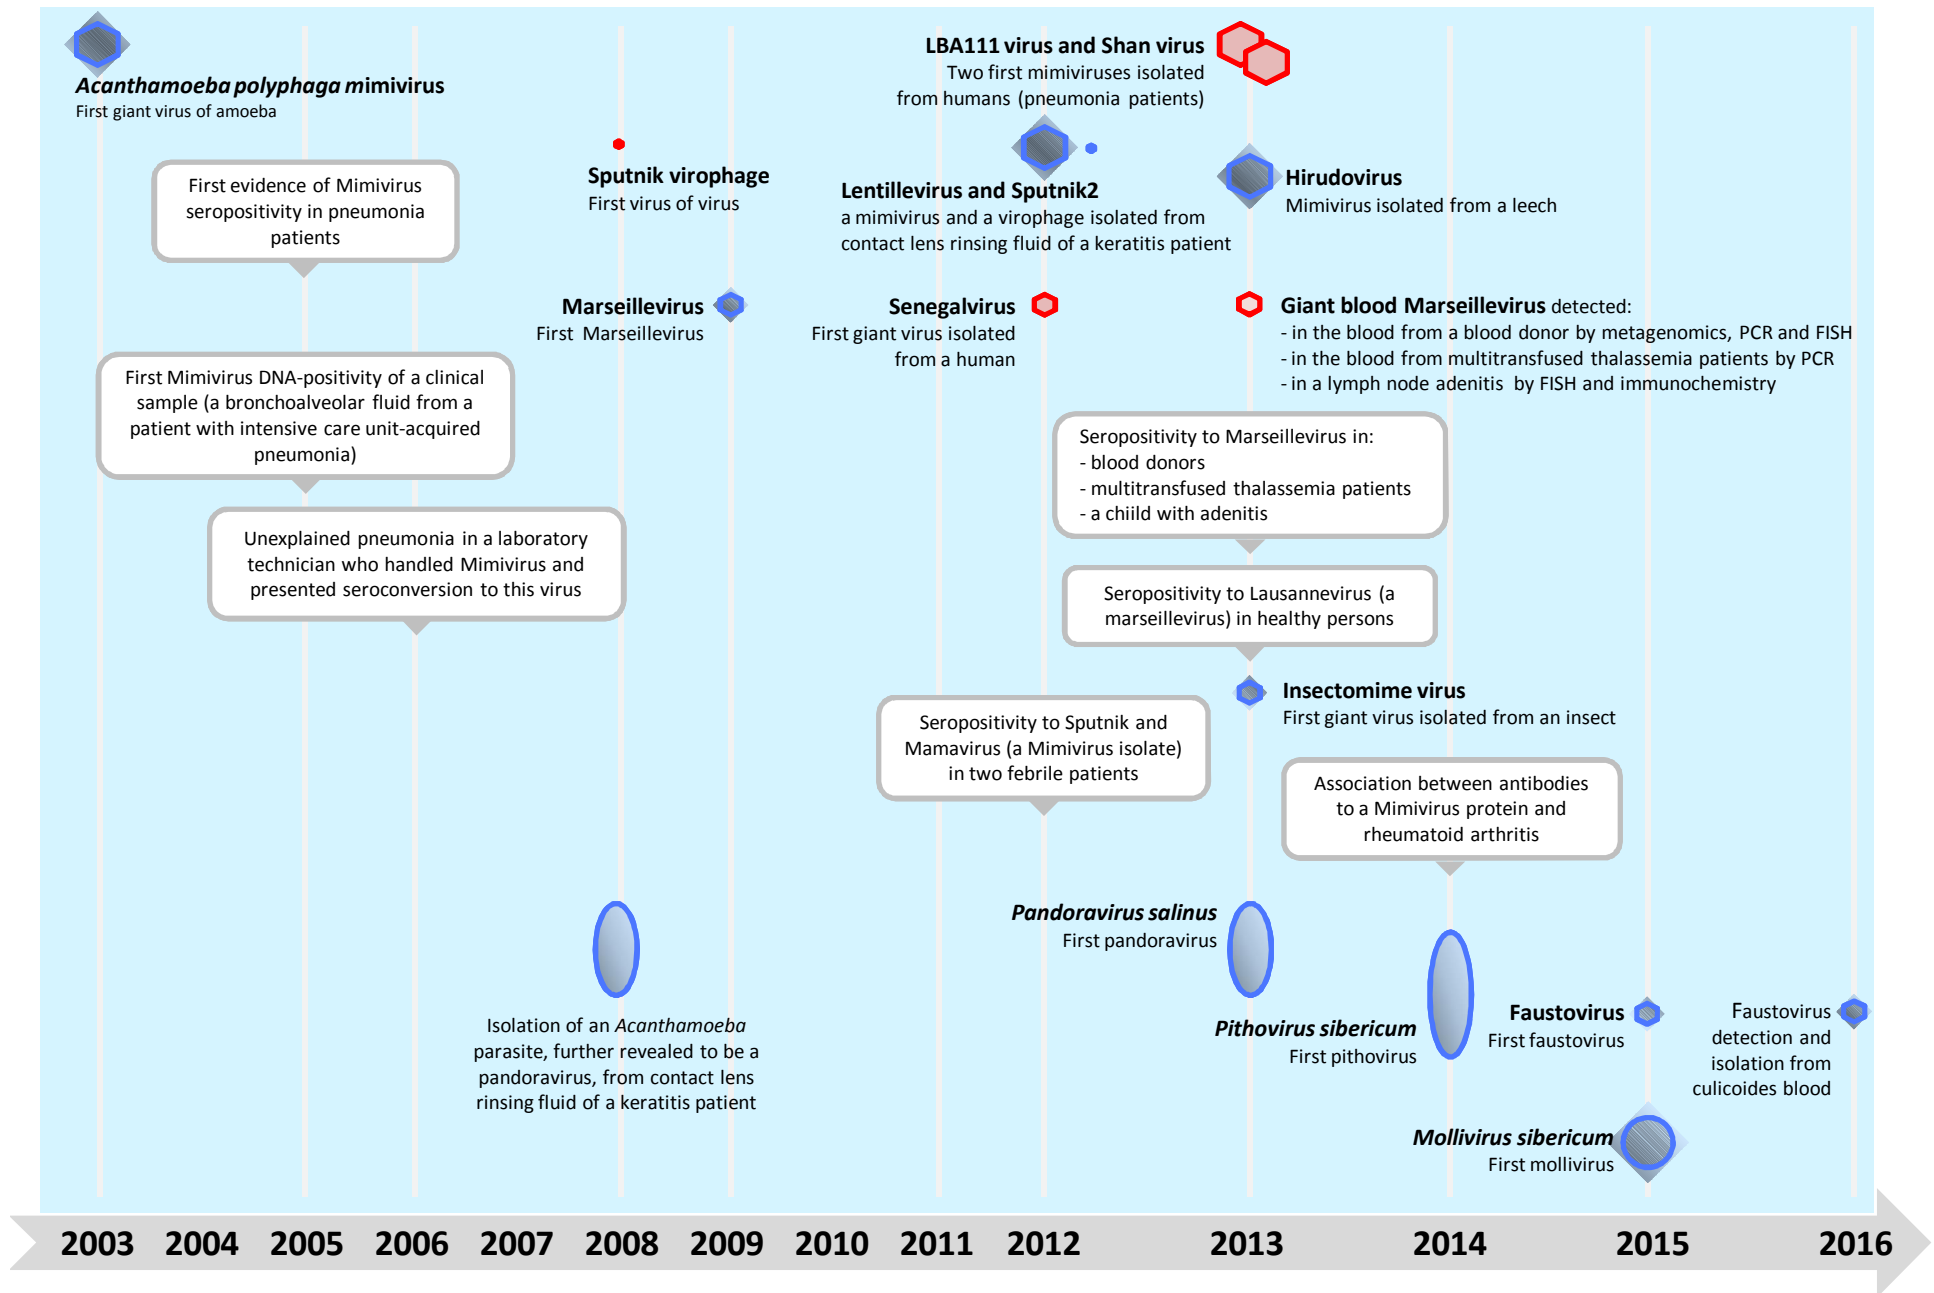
*Acanthamoeba polyphaga* mimivirus
First giant virus of amoeba

First evidence of Mimivirus seropositivity in pneumonia patients

First Mimivirus DNA-positivity of a clinical sample (a bronchoalveolar fluid from a patient with intensive care unit-acquired pneumonia)

Unexplained pneumonia in a laboratory technician who handled Mimivirus and presented seroconversion to this virus

Sputnik virophage
First virus of virus

Marseillevirus
First Marseillevirus

Isolation of an *Acanthamoeba* parasite, further revealed to be a pandoravirus, from contact lens rinsing fluid of a keratitis patient

LBA111 virus and Shan virus
Two first mimiviruses isolated from humans (pneumonia patients)

Lentillevirus and Sputnik2
a mimivirus and a virophage isolated from contact lens rinsing fluid of a keratitis patient

Hirudovirus
Mimivirus isolated from a leech

Senegalvirus
First giant virus isolated from a human

Giant blood Marseillevirus detected:
- in the blood from a blood donor by metagenomics, PCR and FISH
- in the blood from multitransfused thalassemia patients by PCR
- in a lymph node adenitis by FISH and immunochemistry

Seropositivity to Marseillevirus in:
- blood donors
- multitransfused thalassemia patients
- a chiild with adenitis

Seropositivity to Lausannevirus (a marseillevirus) in healthy persons

Insectomime virus
First giant virus isolated from an insect

Seropositivity to Sputnik and Mamavirus (a Mimivirus isolate) in two febrile patients

Association between antibodies to a Mimivirus protein and rheumatoid arthritis

*Pandoravirus salinus*
First pandoravirus

*Pithovirus sibericum*
First pithovirus

Faustovirus
First faustovirus

Faustovirus detection and isolation from culicoides blood

*Mollivirus sibericum*
First mollivirus

2003 2004 2005 2006 2007 2008 2009 2010 2011 2012 2013 2014 2015 2016